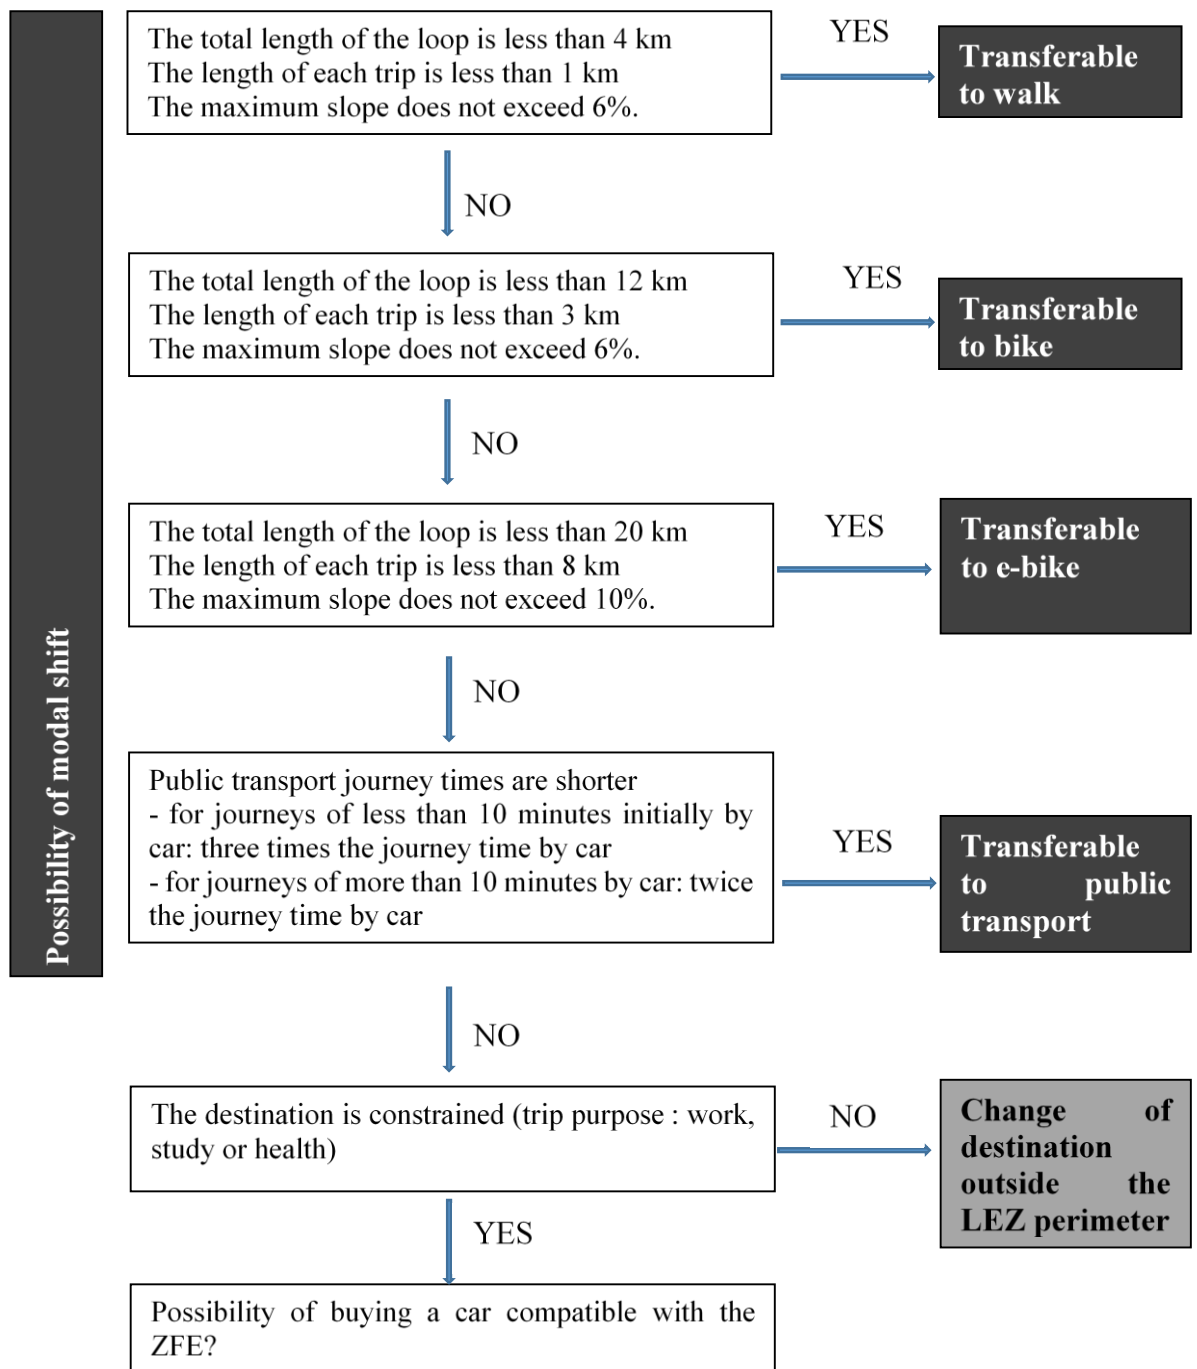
Possibility of modal shift

The total length of the loop is less than 4 km
The length of each trip is less than 1 km
The maximum slope does not exceed 6%.

YES

Transferable to walk

NO

The total length of the loop is less than 12 km
The length of each trip is less than 3 km
The maximum slope does not exceed 6%.

YES

Transferable to bike

NO

The total length of the loop is less than 20 km
The length of each trip is less than 8 km
The maximum slope does not exceed 10%.

YES

Transferable to e-bike

NO

Public transport journey times are shorter
- for journeys of less than 10 minutes initially by car: three times the journey time by car
- for journeys of more than 10 minutes by car: twice the journey time by car

YES

Transferable to public transport

NO

The destination is constrained (trip purpose : work, study or health)

NO

Change of destination outside the LEZ perimeter

YES

Possibility of buying a car compatible with the ZFE?